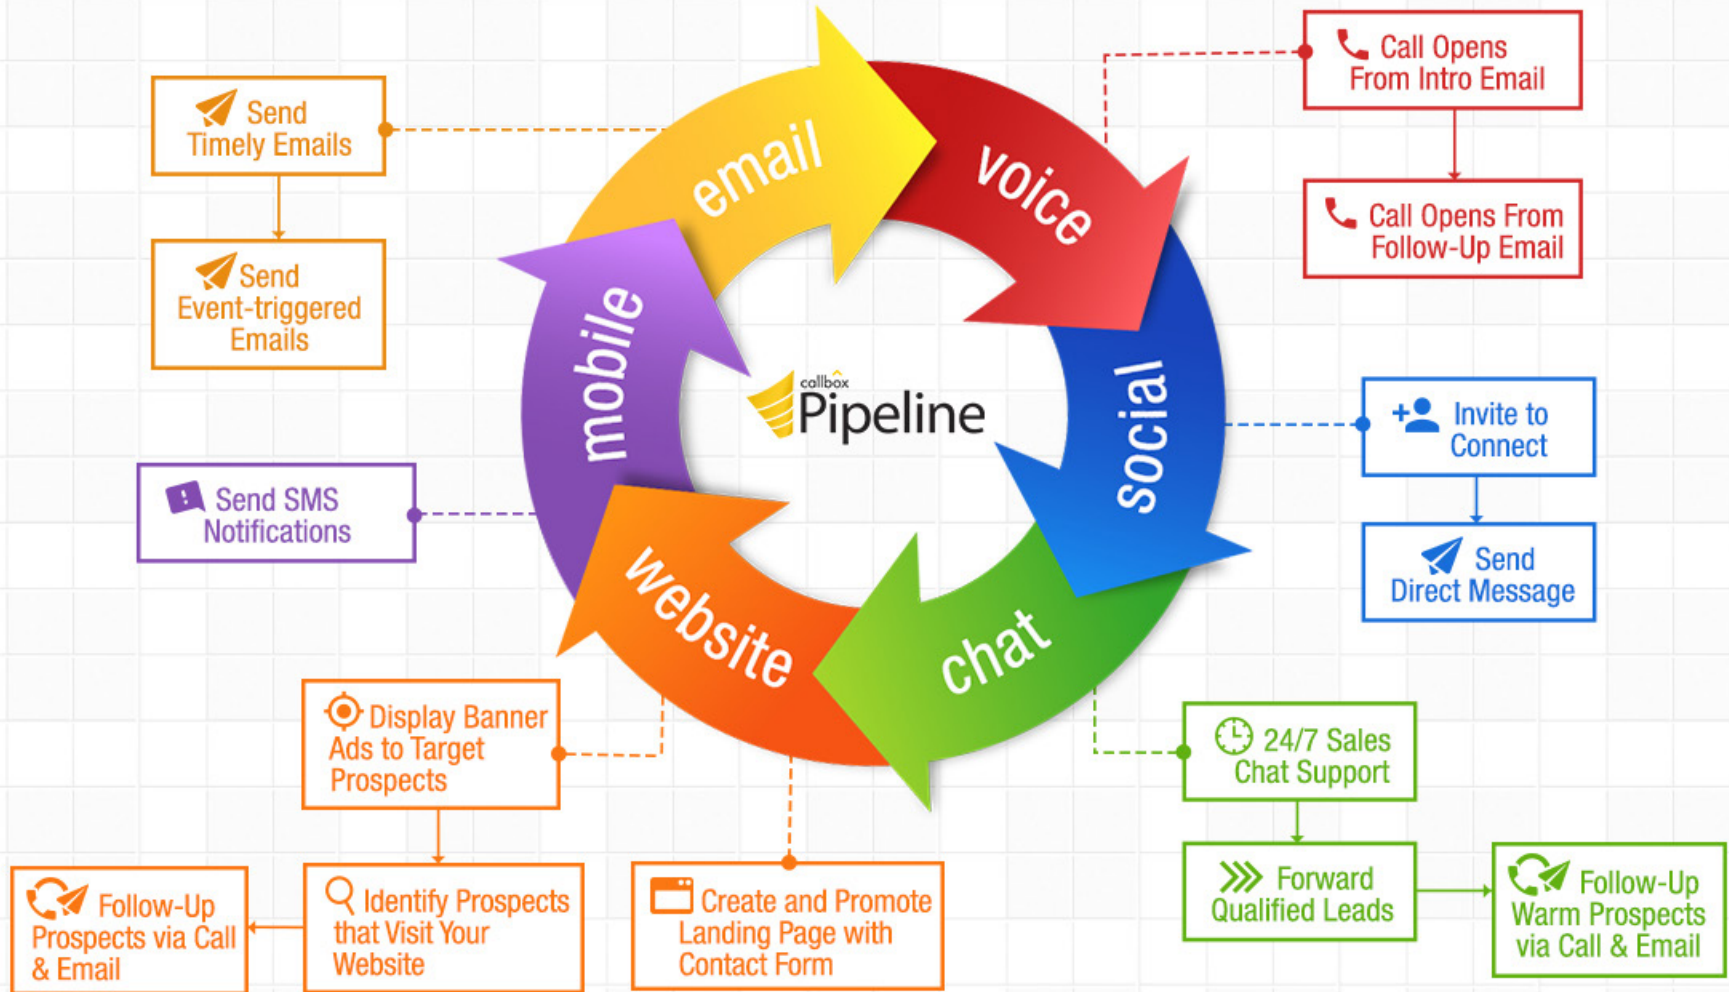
Send Timely Emails

Send Event-triggered Emails

Send SMS Notifications

email

voice

social

chat

website

mobile

callbox Pipeline

Call Opens From Intro Email

Call Opens From Follow-Up Email

Invite to Connect

Send Direct Message

24/7 Sales Chat Support

Forward Qualified Leads

Follow-Up Warm Prospects via Call & Email

Display Banner Ads to Target Prospects

Identify Prospects that Visit Your Website

Follow-Up Prospects via Call & Email

Create and Promote Landing Page with Contact Form